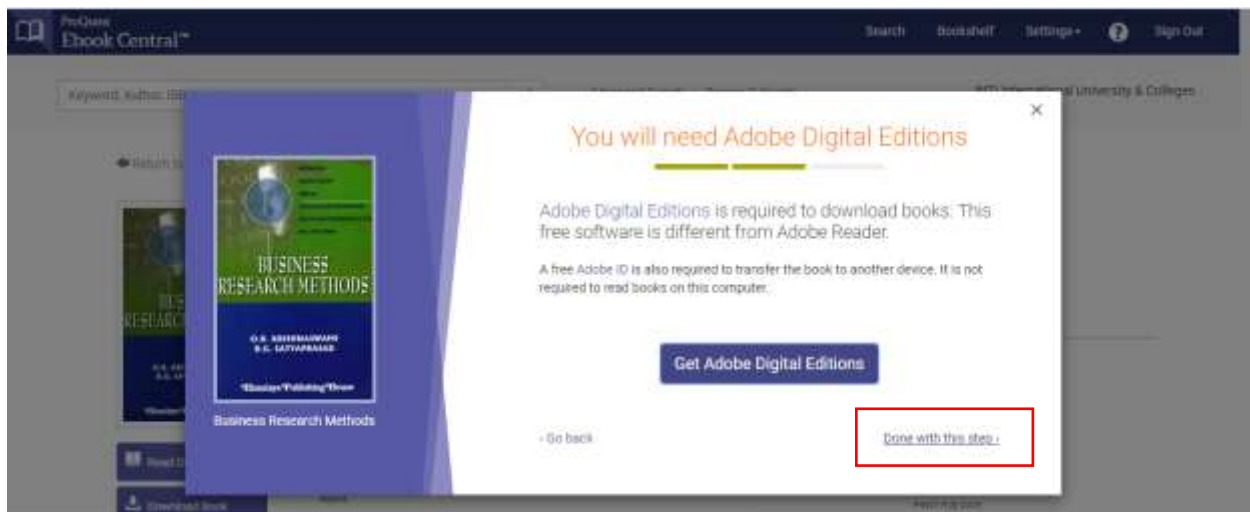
ProQuest
Ebook Central™

Search Bookshelf Settings ? Sign Out

Keyword, Author, ISB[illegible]

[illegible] International University & Colleges

Return to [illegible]

BUSINESS RESEARCH METHODS

O.R. KRISHNASWAMI
B.G. SATYAPRASAD

Himalaya Publishing House

Business Research Methods

You will need Adobe Digital Editions

Adobe Digital Editions is required to download books. This free software is different from Adobe Reader.

A free Adobe ID is also required to transfer the book to another device. It is not required to read books on this computer.

Get Adobe Digital Editions

‹ Go back

Done with this step ›

Read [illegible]

Download Book

×